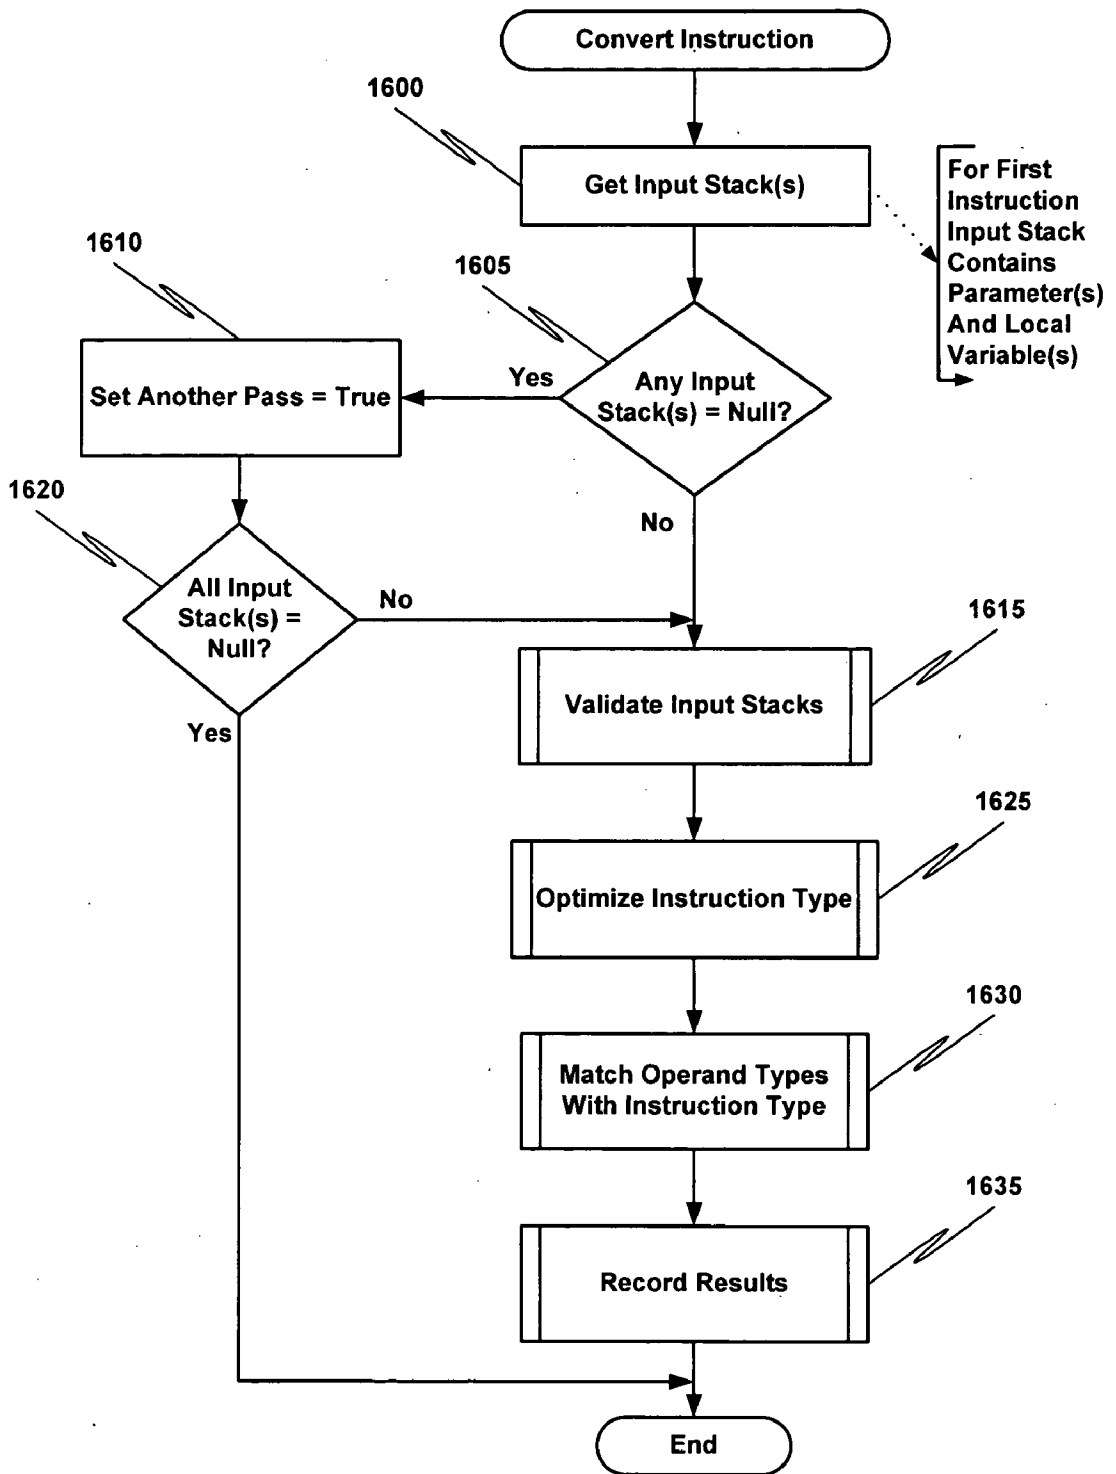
Convert Instruction

1600

Get Input Stack(s)

For First Instruction Input Stack Contains Parameter(s) And Local Variable(s)

1610

1605

Set Another Pass = True

Yes

Any Input Stack(s) = Null?

No

1620

All Input Stack(s) = Null?

No

1615

Validate Input Stacks

Yes

1625

Optimize Instruction Type

1630

Match Operand Types With Instruction Type

1635

Record Results

End